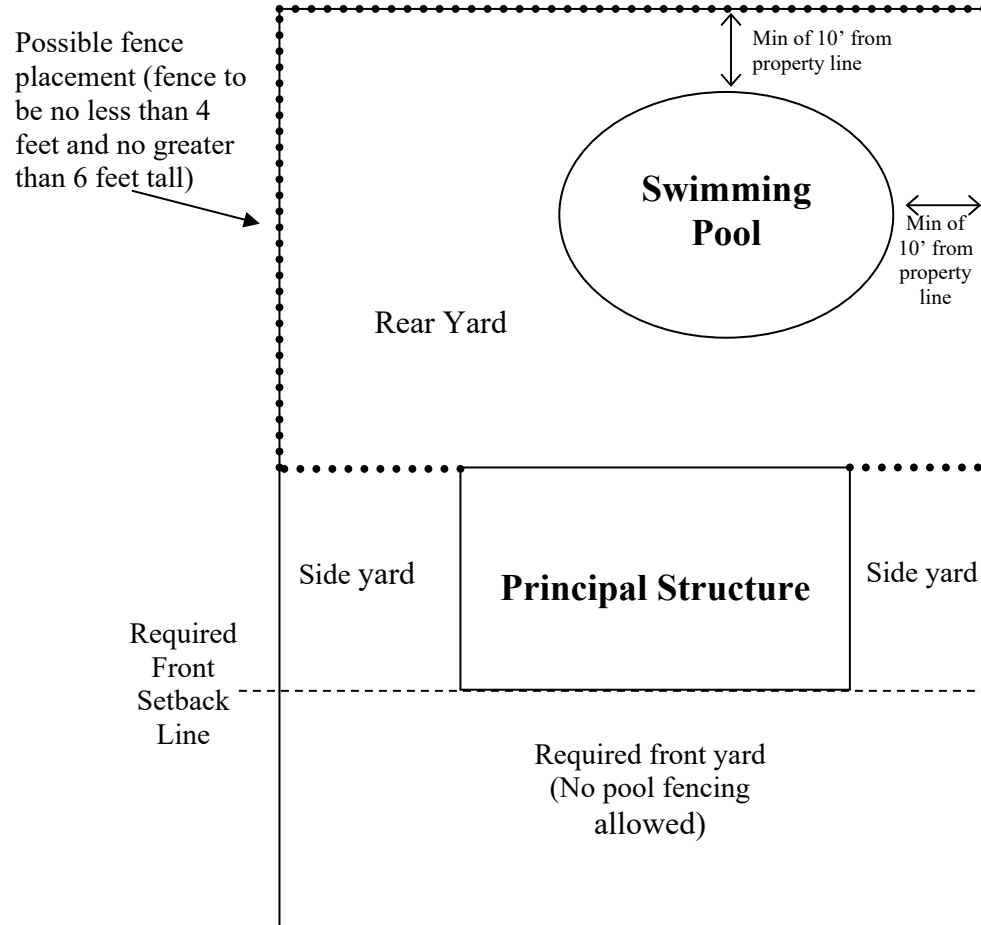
Possible fence placement (fence to be no less than 4 feet and no greater than 6 feet tall)

Min of 10' from property line

Swimming Pool

Min of 10' from property line

Rear Yard

Side yard

Principal Structure

Side yard

Required Front Setback Line

Required front yard (No pool fencing allowed)